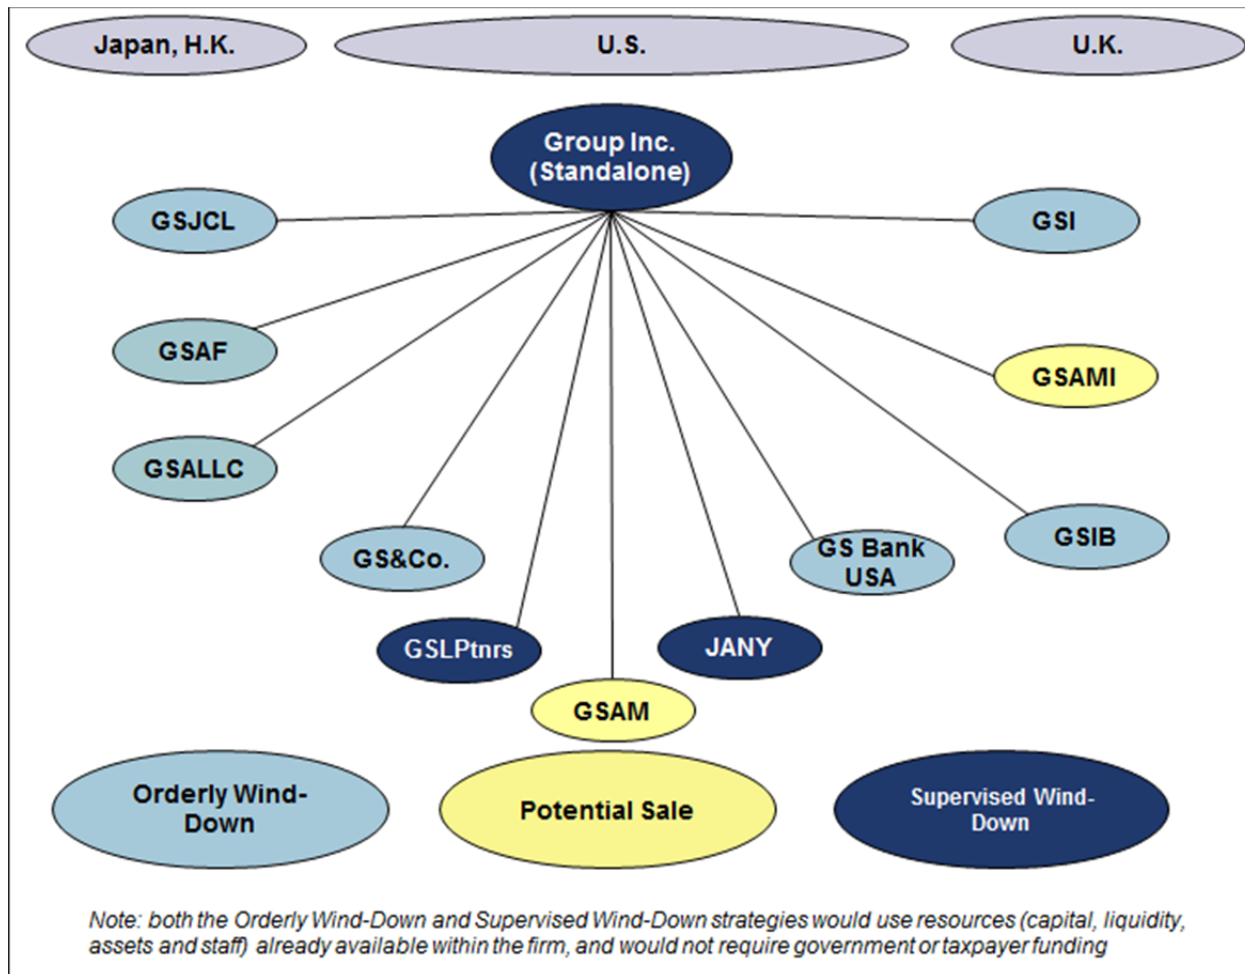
Japan, H.K.

U.S.

U.K.

Group Inc. (Standalone)

GSJCL

GSI

GSAF

GSAMI

GSALLC

GS&Co.

GS Bank USA

GSIB

GSLPtnrs

JANY

GSAM

Orderly Wind-Down

Potential Sale

Supervised Wind-Down

Note: both the Orderly Wind-Down and Supervised Wind-Down strategies would use resources (capital, liquidity, assets and staff) already available within the firm, and would not require government or taxpayer funding